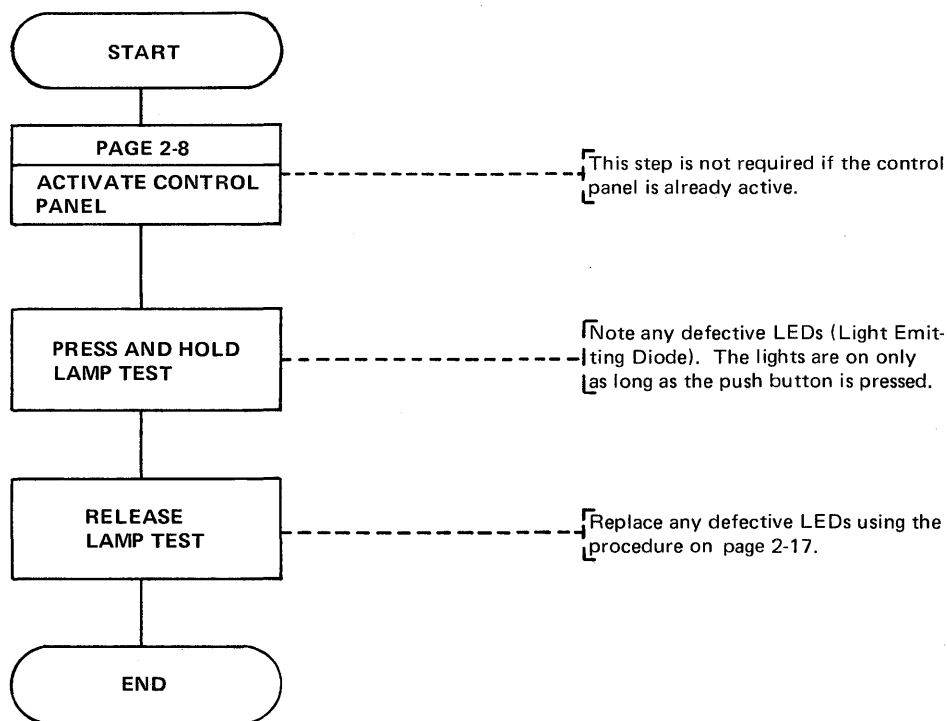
START

PAGE 2-8

ACTIVATE CONTROL PANEL

This step is not required if the control panel is already active.

PRESS AND HOLD LAMP TEST

Note any defective LEDs (Light Emitting Diode). The lights are on only as long as the push button is pressed.

RELEASE LAMP TEST

Replace any defective LEDs using the procedure on page 2-17.

END